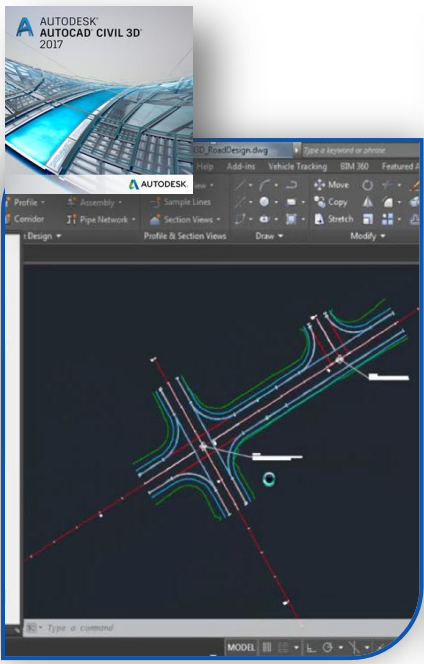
AUTODESK®
AUTOCAD® CIVIL 3D®
2017

AUTODESK.

3D_RoadDesign.dwg
Type a keyword or phrase
Help Add-ins Vehicle Tracking BIM 360 Featured A
Profile
Assembly
Sample Lines
Move
Corridor
Pipe Network
Section Views
Copy
Stretch
Design
Profile & Section Views
Draw
Modify

Type a command
MODEL